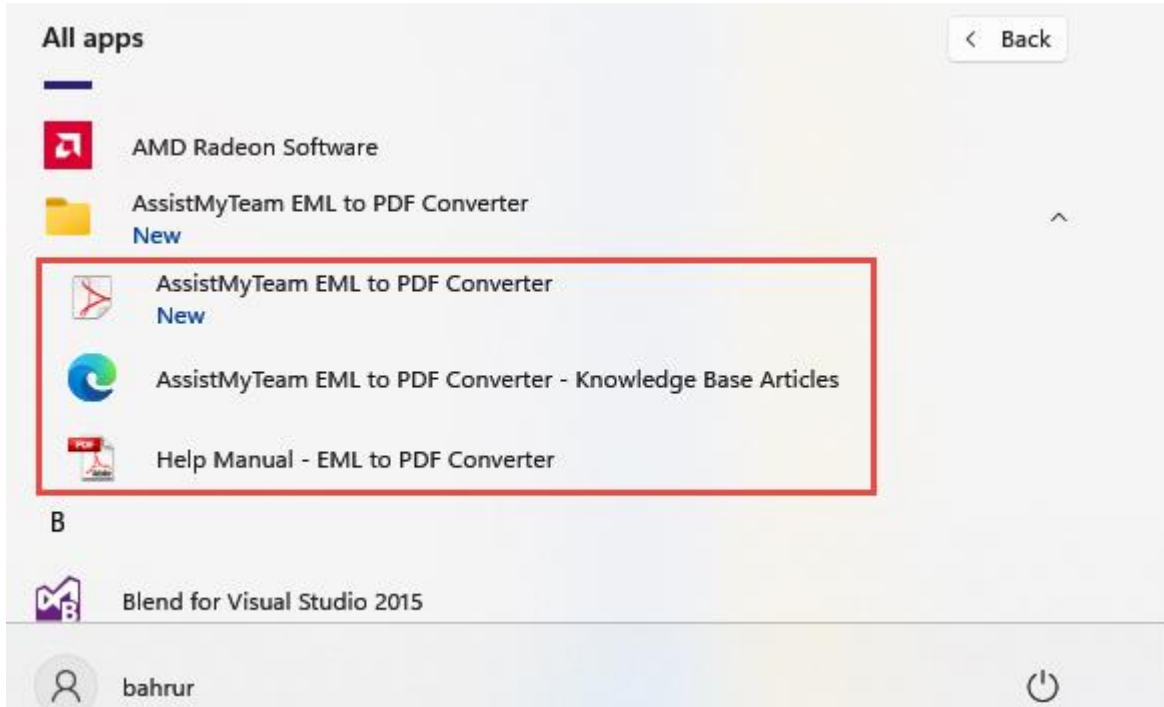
All apps

< Back

AMD Radeon Software

AssistMyTeam EML to PDF Converter
New

AssistMyTeam EML to PDF Converter
New

AssistMyTeam EML to PDF Converter - Knowledge Base Articles

PDF

Help Manual - EML to PDF Converter

B

Blend for Visual Studio 2015

bahrur